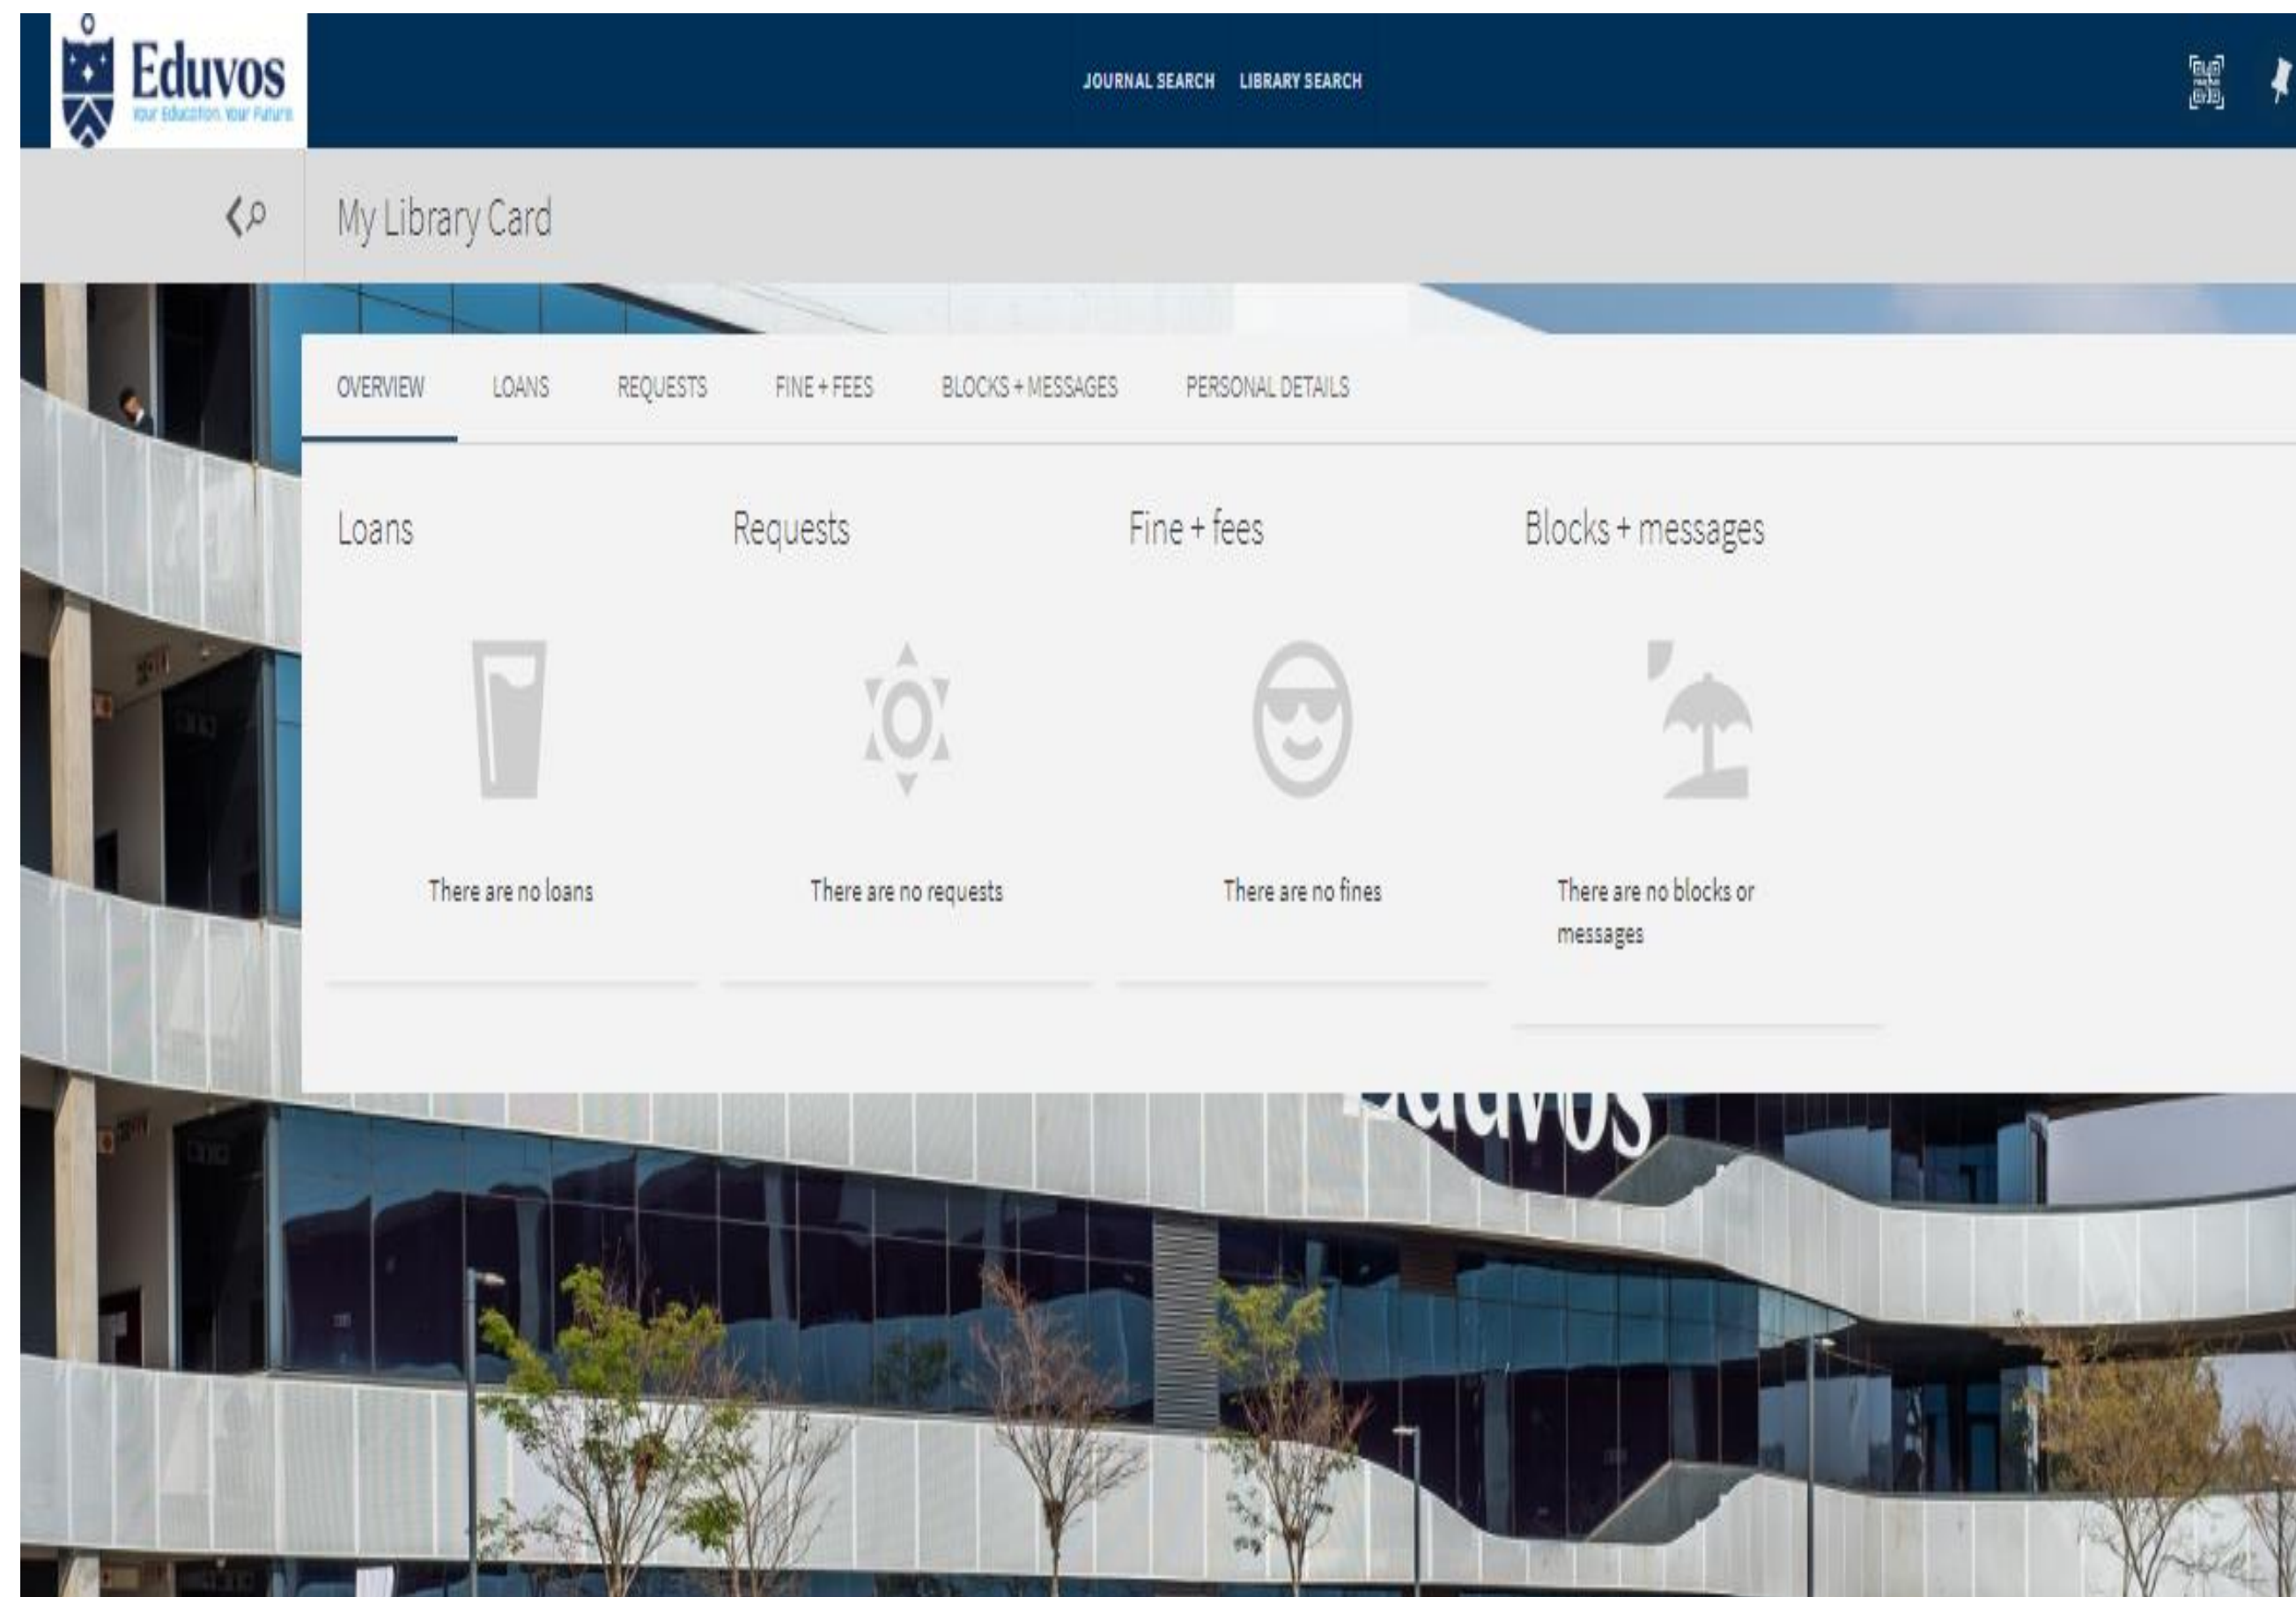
Eduvos
Your Education. Your Future

JOURNAL SEARCH LIBRARY SEARCH

My Library Card

OVERVIEW LOANS REQUESTS FINE + FEES BLOCKS + MESSAGES PERSONAL DETAILS

Loans

There are no loans

Requests

There are no requests

Fine + fees

There are no fines

Blocks + messages

There are no blocks or messages

eduvos